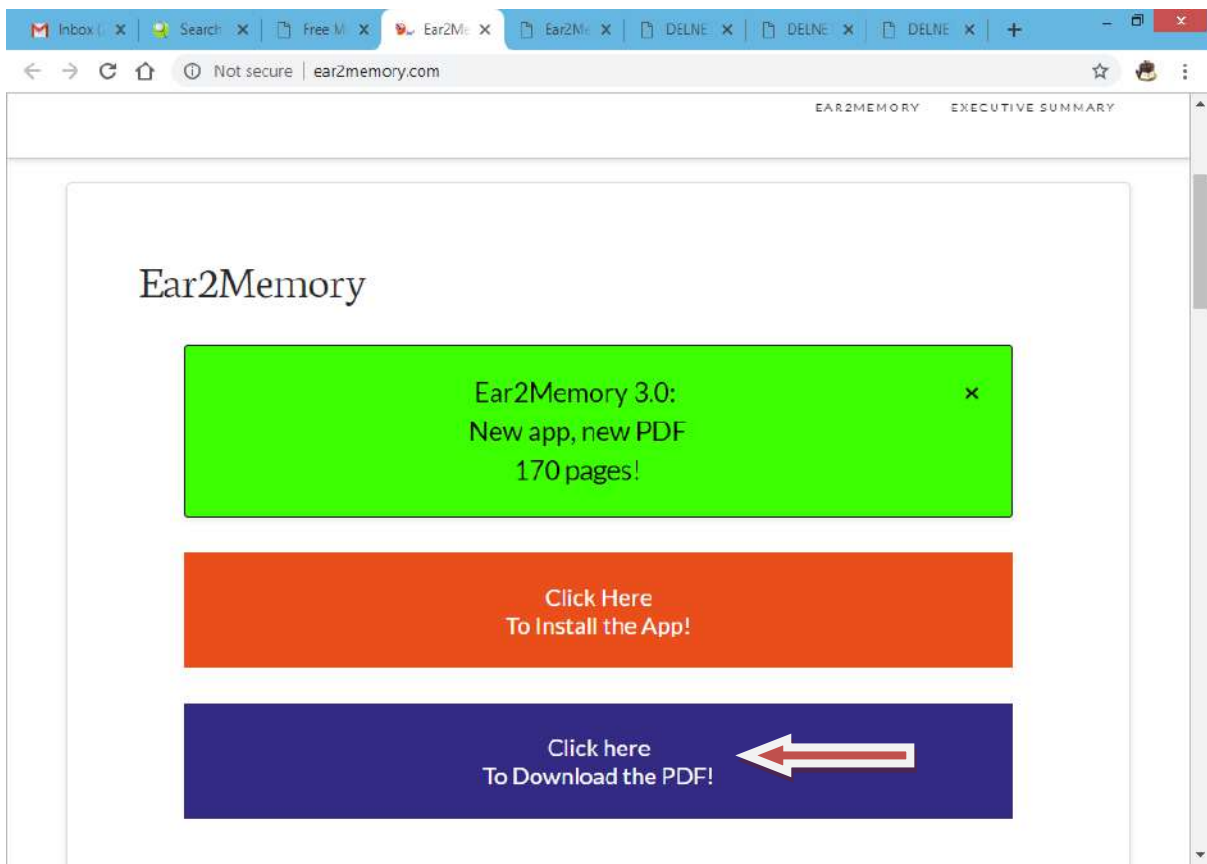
Inbox ( X Search X Free M X Ear2Me X Ear2Me X DELNE X DELNE X DELNE X +

Not secure | ear2memory.com

EAR2MEMORY EXECUTIVE SUMMARY

Ear2Memory

Ear2Memory 3.0:
New app, new PDF
170 pages!

×

Click Here
To Install the App!

Click here
To Download the PDF!